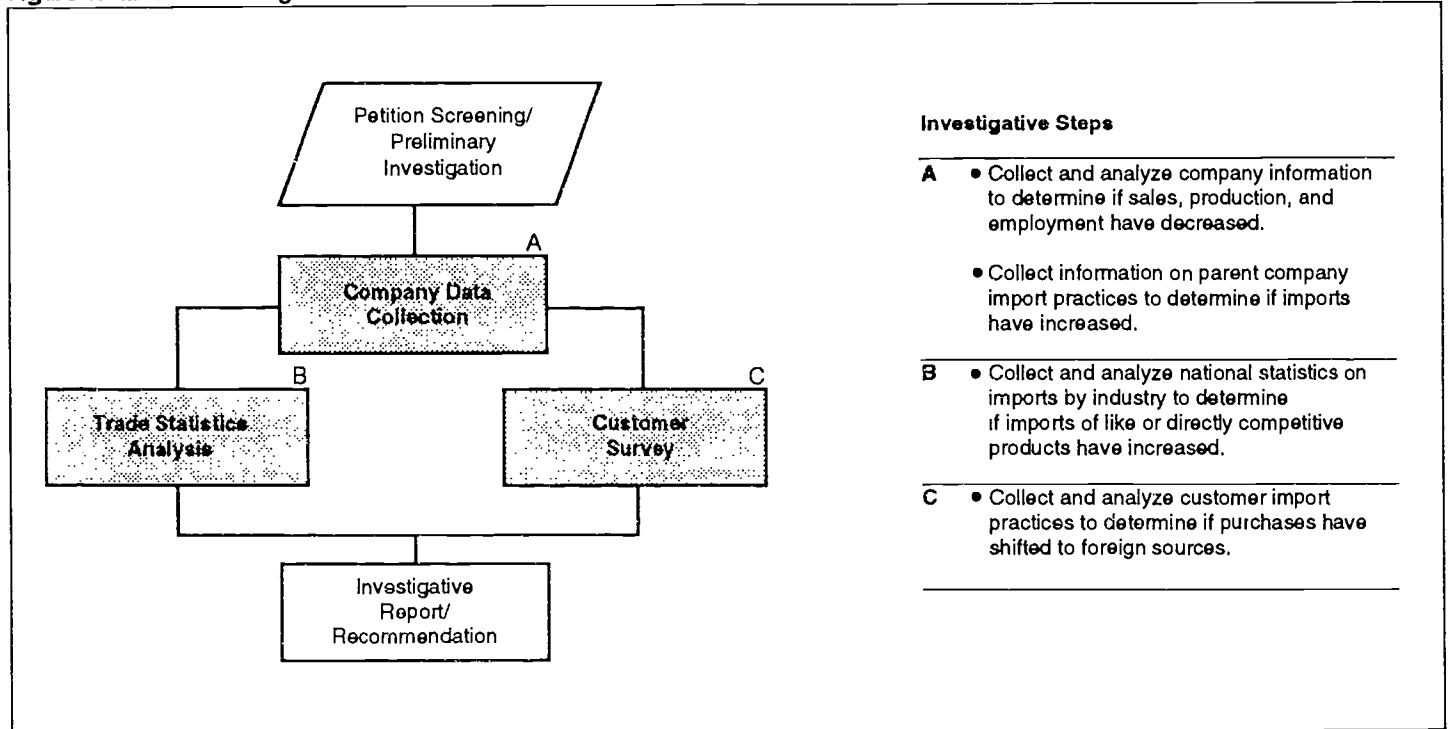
Petition Screening/ Preliminary Investigation

A

Company Data Collection

B

Trade Statistics Analysis

C

Customer Survey

Investigative Report/ Recommendation

Investigative Steps

A • Collect and analyze company information to determine if sales, production, and employment have decreased.

• Collect information on parent company import practices to determine if imports have increased.

B • Collect and analyze national statistics on imports by industry to determine if imports of like or directly competitive products have increased.

C • Collect and analyze customer import practices to determine if purchases have shifted to foreign sources.